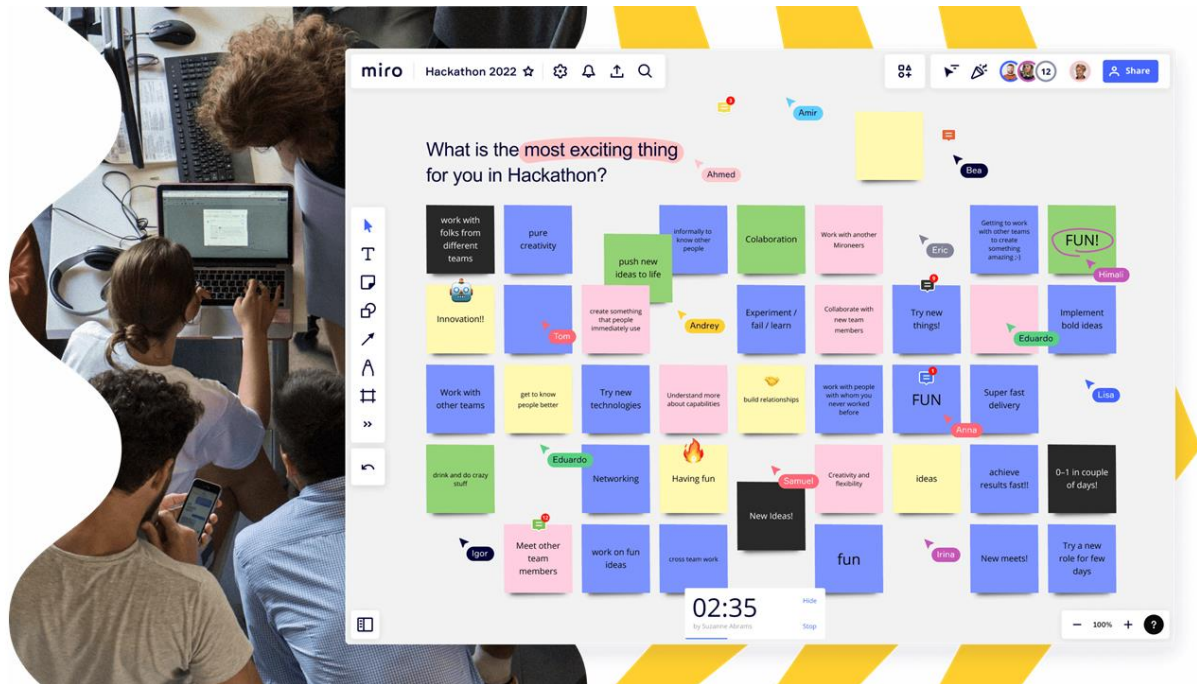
miro Hackathon 2022

12

Share

Amir

What is the most exciting thing for you in Hackathon?

Ahmed

Bea

work with folks from different teams

pure creativity

informally to know other people

push new ideas to life

Colaboration

Work with another Mironeers

Eric

Getting to work with other teams to create something amazing :)

FUN!

Himali

Innovation!!

Tom

create something that people immediately use

Andrey

Experiment / fail / learn

Collaborate with new team members

Try new things!

Eduardo

Implement bold ideas

Work with other teams

get to know people better

Try new technologies

Understand more about capabilities

build relationships

work with people with whom you never worked before

FUN

Anna

Super fast delivery

Lisa

Eduardo

drink and do crazy stuff

Networking

Having fun

Samuel

New ideas!

Creativity and flexibility

ideas

achieve results fast!!

0–1 in couple of days!

Igor

Meet other team members

work on fun ideas

cross team work

fun

Irina

New meets!

Try a new role for few days

02:35

by Suzanne Abrams

Hide

Stop

100%

?